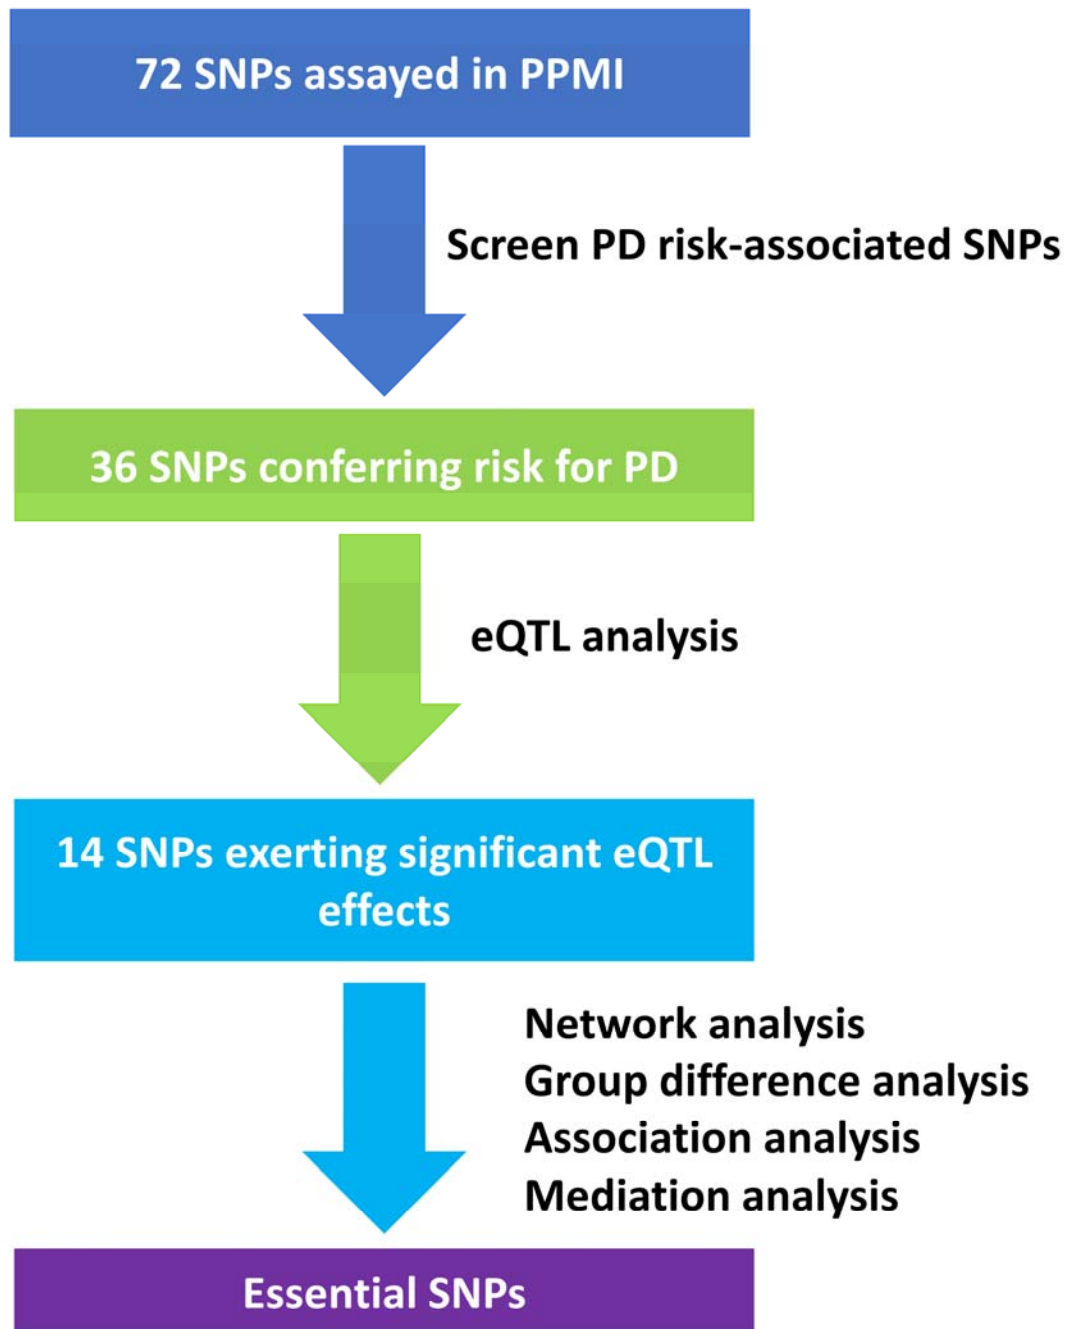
72 SNPs assayed in PPMI

Screen PD risk-associated SNPs

36 SNPs conferring risk for PD

eQTL analysis

14 SNPs exerting significant eQTL effects

Network analysis
Group difference analysis
Association analysis
Mediation analysis

Essential SNPs